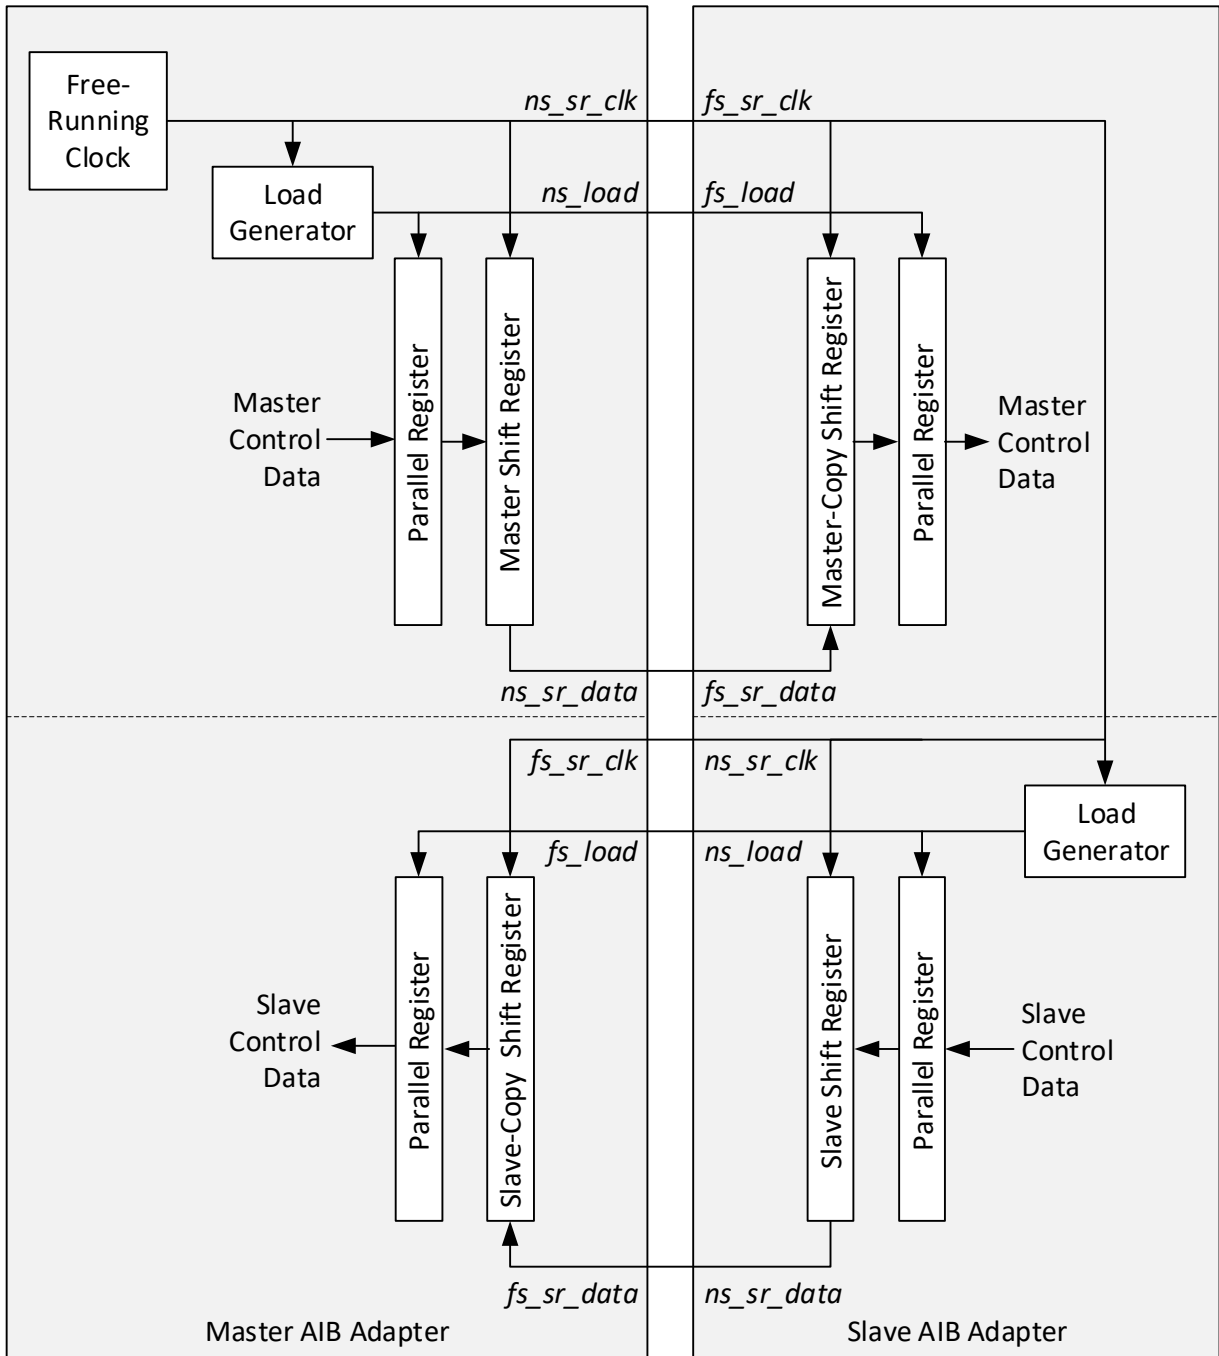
Free-Running Clock

ns_sr_clk

fs_sr_clk

Load Generator

ns_load

fs_load

Master Control Data

Parallel Register

Master Shift Register

Master-Copy Shift Register

Parallel Register

Master Control Data

ns_sr_data

fs_sr_data

fs_sr_clk

ns_sr_clk

Load Generator

fs_load

ns_load

Slave Control Data

Parallel Register

Slave-Copy Shift Register

Slave Shift Register

Parallel Register

Slave Control Data

fs_sr_data

ns_sr_data

Master AIB Adapter

Slave AIB Adapter